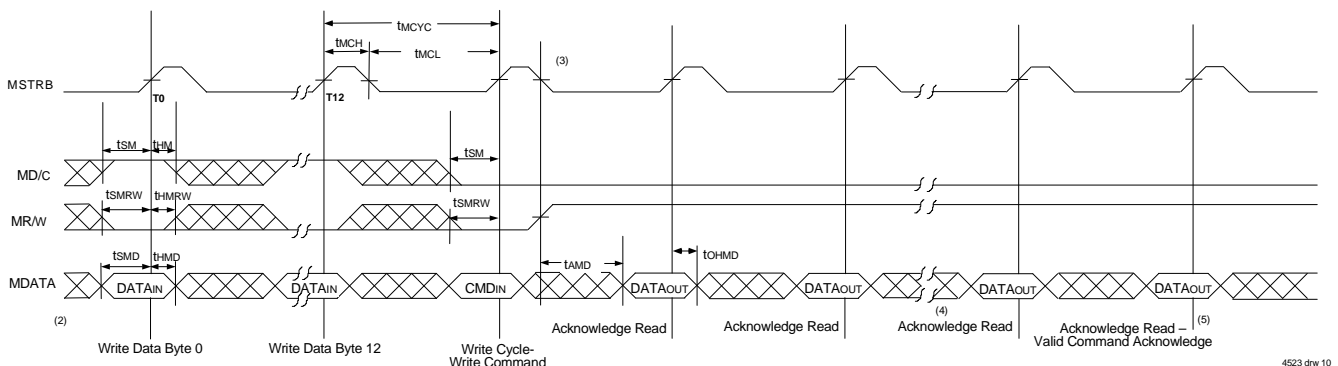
tMCYC
tMCH
tMCL
(3)
MSTRB
T0
T12
tSM
tHM
tSM
MD/C
tSMRW
tHMRW
tSMRW
MR/W
tSMD
tHMD
tAMD
tOHMD
MDATA
DATAIN
DATAIN
CMDIN
DATAOUT
DATAOUT
DATAOUT
DATAOUT
(2)
Acknowledge Read
Acknowledge Read
(4)
Acknowledge Read
Acknowledge Read – Valid Command Acknowledge
(5)
Write Data Byte 0
Write Data Byte 12
Write Cycle- Write Command
4523 drw 10